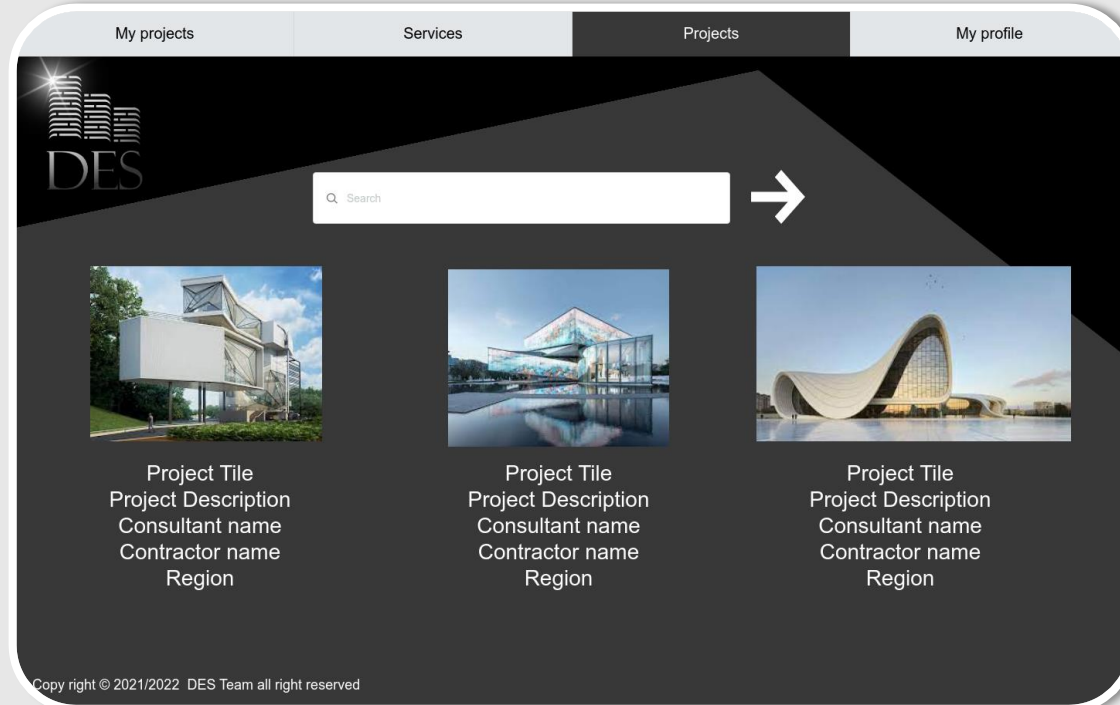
My projects
Services
Projects
My profile

DES

Search

Project Tile
Project Description
Consultant name
Contractor name
Region

Project Tile
Project Description
Consultant name
Contractor name
Region

Project Tile
Project Description
Consultant name
Contractor name
Region

Copy right © 2021/2022 DES Team all right reserved